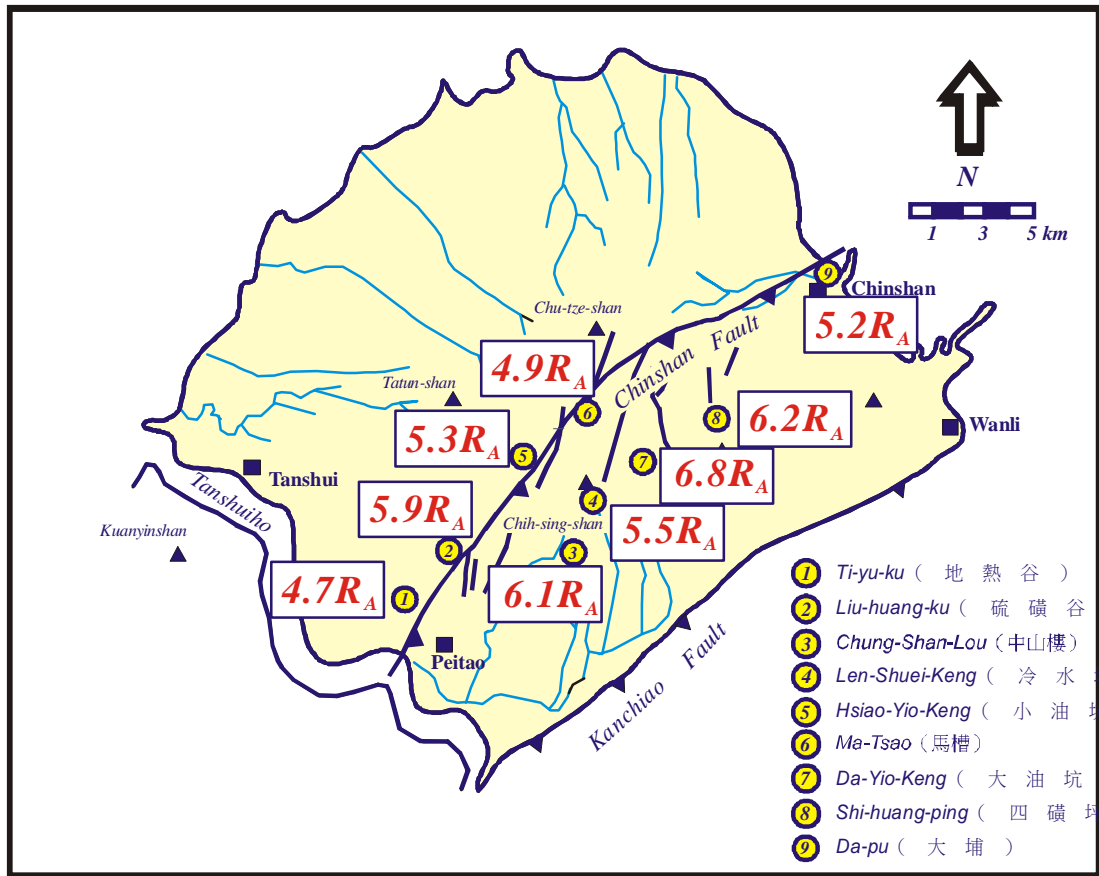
N

1 3 5 km

Chinshan

$5.2R_A$

Chu-tze-shan

$4.9R_A$

Chinshan Fault

Tatun-shan

$5.3R_A$

$6.2R_A$

Wanli

Tanshui

$6.8R_A$

Tanshuiho

$5.9R_A$

Chih-sing-shan

$5.5R_A$

Kuanyinshan

$4.7R_A$

$6.1R_A$

Peitao

Kanchiao Fault

1 Ti-yu-ku（ 地 熱 谷 ）
2 Liu-huang-ku（ 硫 磺 谷
3 Chung-Shan-Lou（中山樓）
4 Len-Shuei-Keng（ 冷 水 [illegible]
5 Hsiao-Yio-Keng（ 小 油 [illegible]
6 Ma-Tsao（馬槽）
7 Da-Yio-Keng（ 大 油 坑
8 Shi-huang-ping（ 四 磺 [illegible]
9 Da-pu（ 大 埔 ）